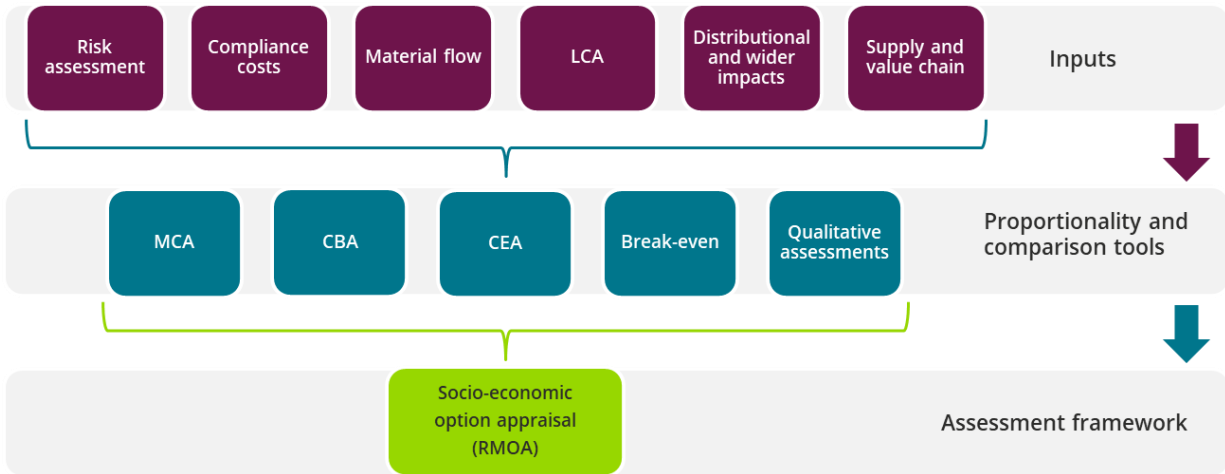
Risk assessment

Compliance costs

Material flow

LCA

Distributional and wider impacts

Supply and value chain

Inputs

MCA

CBA

CEA

Break-even

Qualitative assessments

Proportionality and comparison tools

Socio-economic option appraisal (RMOA)

Assessment framework